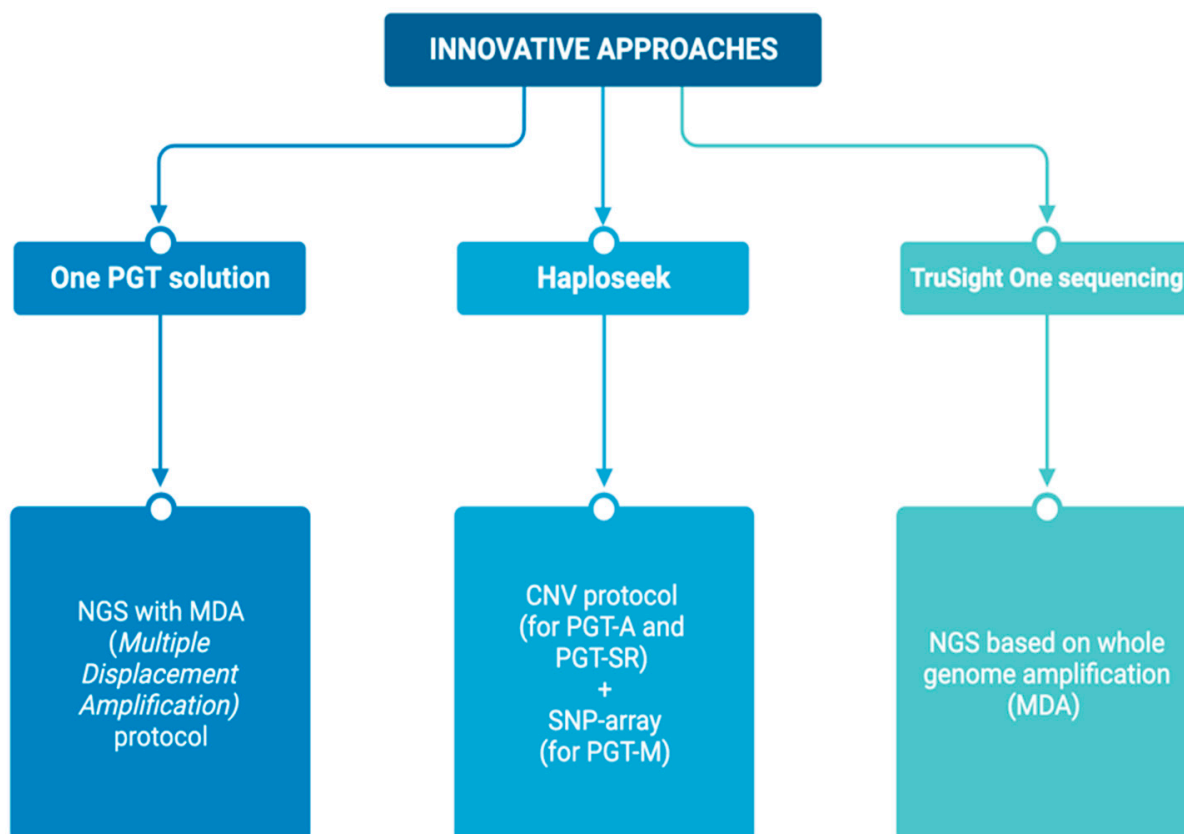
INNOVATIVE APPROACHES

One PGT solution

Haploseek

TruSight One sequencing

NGS with MDA (*Multiple Displacement Amplification)* protocol

CNV protocol (for PGT-A and PGT-SR)
+
SNP-array (for PGT-M)

NGS based on whole genome amplification (MDA)